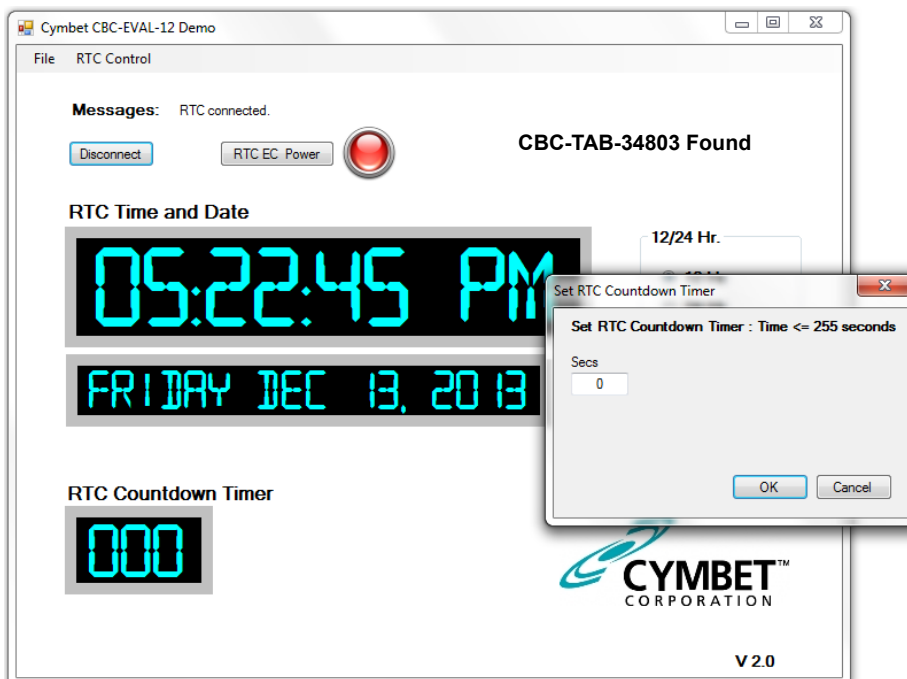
Cymbet CBC-EVAL-12 Demo

File RTC Control

Messages: RTC connected.

Disconnect RTC EC Power

CBC-TAB-34803 Found

RTC Time and Date

05:22:45 PM

FRIDAY DEC 13, 2013

12/24 Hr.

Set RTC Countdown Timer

Set RTC Countdown Timer : Time <= 255 seconds

Secs

0

OK Cancel

RTC Countdown Timer

000

CYMBET™
CORPORATION

V 2.0